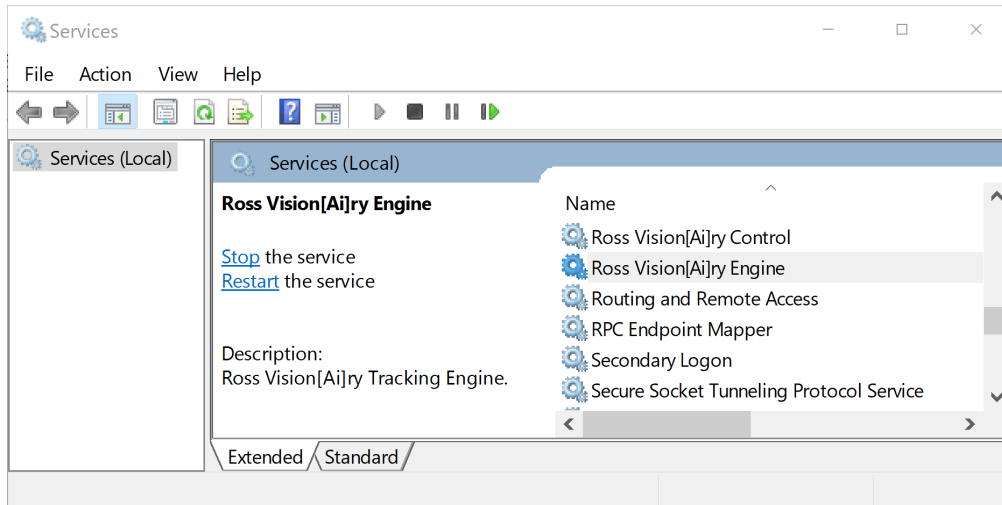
Services

File Action View Help

Services (Local)

Services (Local)

Ross Vision[Ai]ry Engine

Stop the service
Restart the service

Description:
Ross Vision[Ai]ry Tracking Engine.

Name
Ross Vision[Ai]ry Control
Ross Vision[Ai]ry Engine
Routing and Remote Access
RPC Endpoint Mapper
Secondary Logon
Secure Socket Tunneling Protocol Service

Extended Standard